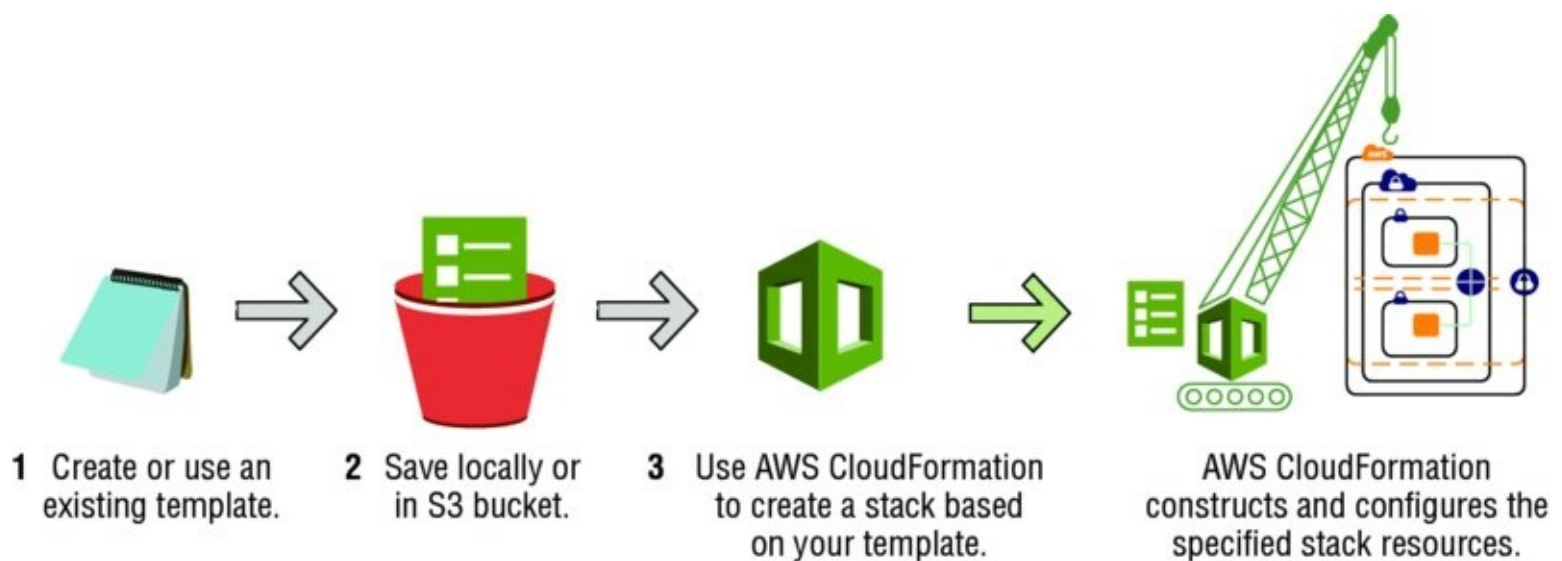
aws

1 Create or use an existing template.

2 Save locally or in S3 bucket.

3 Use AWS CloudFormation to create a stack based on your template.

AWS CloudFormation constructs and configures the specified stack resources.